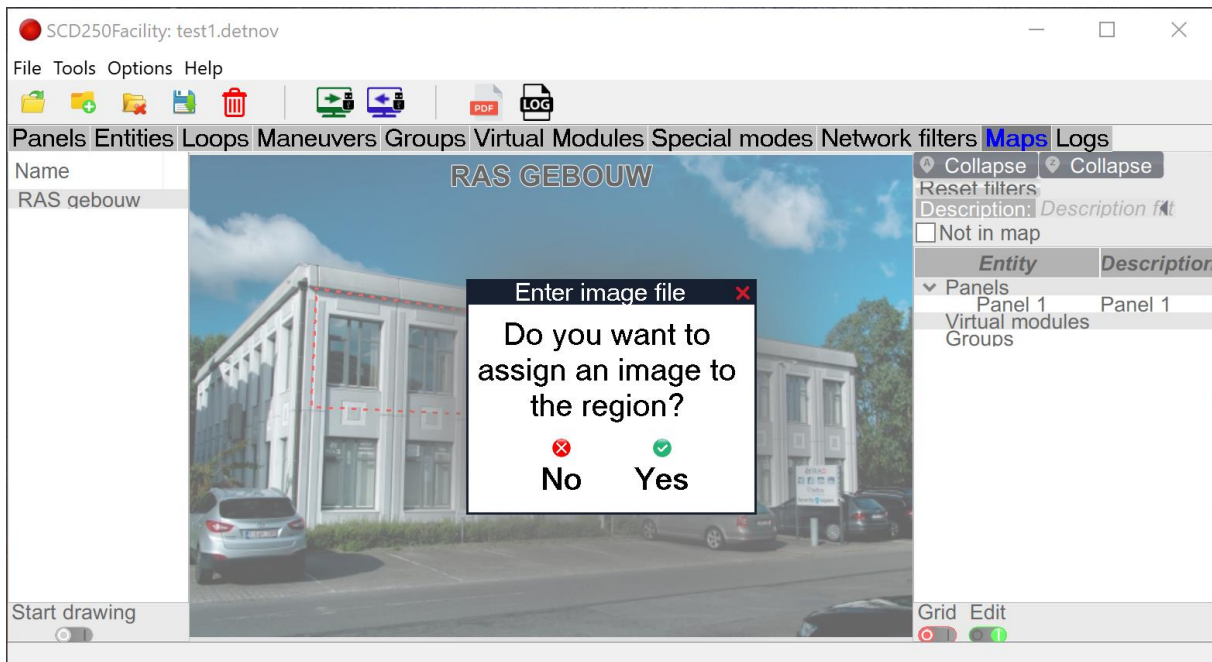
SCD250Facility: test1.detnov

File Tools Options Help

PDF LOG

Panels Entities Loops Maneuvers Groups Virtual Modules Special modes Network filters Maps Logs

Name
RAS gebouw

RAS GEBOUW

Enter image file

Do you want to assign an image to the region?

No Yes

Collapse Collapse
Reset filters
Description: Description filt
Not in map

| Entity | Description |
|---|---|
| Panels | |
| Panel 1 | Panel 1 |
| Virtual modules | |
| Groups | |

Start drawing

Grid Edit